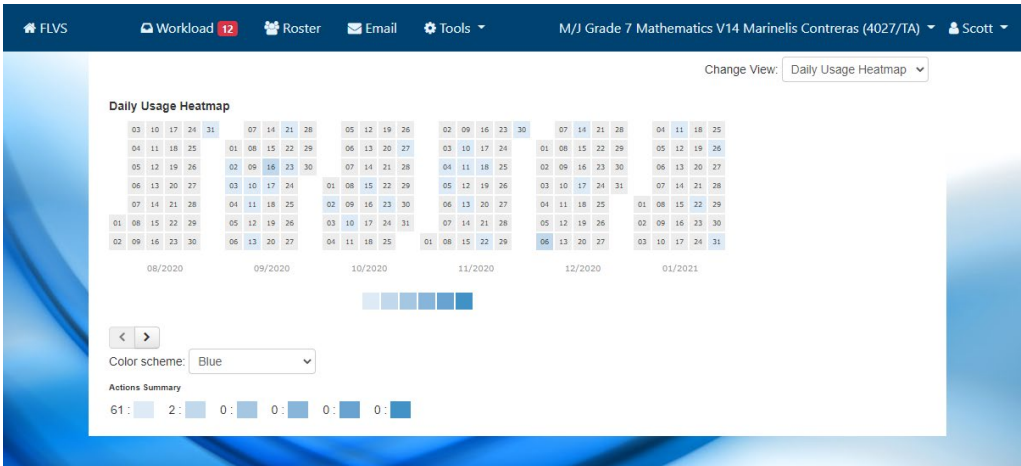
FLVS Workload 12 Roster Email Tools M/J Grade 7 Mathematics V14 Marinelis Contreras (4027/TA) Scott

Change View: Daily Usage Heatmap

Daily Usage Heatmap

| 08/2020 | | | | | 09/2020 | | | | | 10/2020 | | | | | 11/2020 | | | | | 12/2020 | | | | | 01/2021 | | | | |
|---|---|---|---|---|---|---|---|---|---|---|---|---|---|---|---|---|---|---|---|---|---|---|---|---|---|---|---|---|---|
| | 03 | 10 | 17 | 24 | 31 | | 07 | 14 | 21 | 28 | | 05 | 12 | 19 | 26 | | 02 | 09 | 16 | 23 | 30 | | 07 | 14 | 21 | 28 | | 04 | 11 | 18 | 25 |
| | 04 | 11 | 18 | 25 | 01 | 08 | 15 | 22 | 29 | | 06 | 13 | 20 | 27 | | 03 | 10 | 17 | 24 | 01 | 08 | 15 | 22 | 29 | | 05 | 12 | 19 | 26 |
| | 05 | 12 | 19 | 26 | 02 | 09 | 16 | 23 | 30 | | 07 | 14 | 21 | 28 | | 04 | 11 | 18 | 25 | 02 | 09 | 16 | 23 | 30 | | 06 | 13 | 20 | 27 |
| | 06 | 13 | 20 | 27 | 03 | 10 | 17 | 24 | 01 | 08 | 15 | 22 | 29 | | 05 | 12 | 19 | 26 | 03 | 10 | 17 | 24 | 31 | | 07 | 14 | 21 | 28 |
| | 07 | 14 | 21 | 28 | 04 | 11 | 18 | 25 | 02 | 09 | 16 | 23 | 30 | | 06 | 13 | 20 | 27 | 04 | 11 | 18 | 25 | 01 | 08 | 15 | 22 | 29 |
| 01 | 08 | 15 | 22 | 29 | 05 | 12 | 19 | 26 | 03 | 10 | 17 | 24 | 31 | | 07 | 14 | 21 | 28 | 05 | 12 | 19 | 26 | 02 | 09 | 16 | 23 | 30 |
| 02 | 09 | 16 | 23 | 30 | 06 | 13 | 20 | 27 | 04 | 11 | 18 | 25 | 01 | 08 | 15 | 22 | 29 | 06 | 13 | 20 | 27 | 03 | 10 | 17 | 24 | 31 |

Color scheme: Blue

Actions Summary

61 : 2 : 0 : 0 : 0 : 0 :